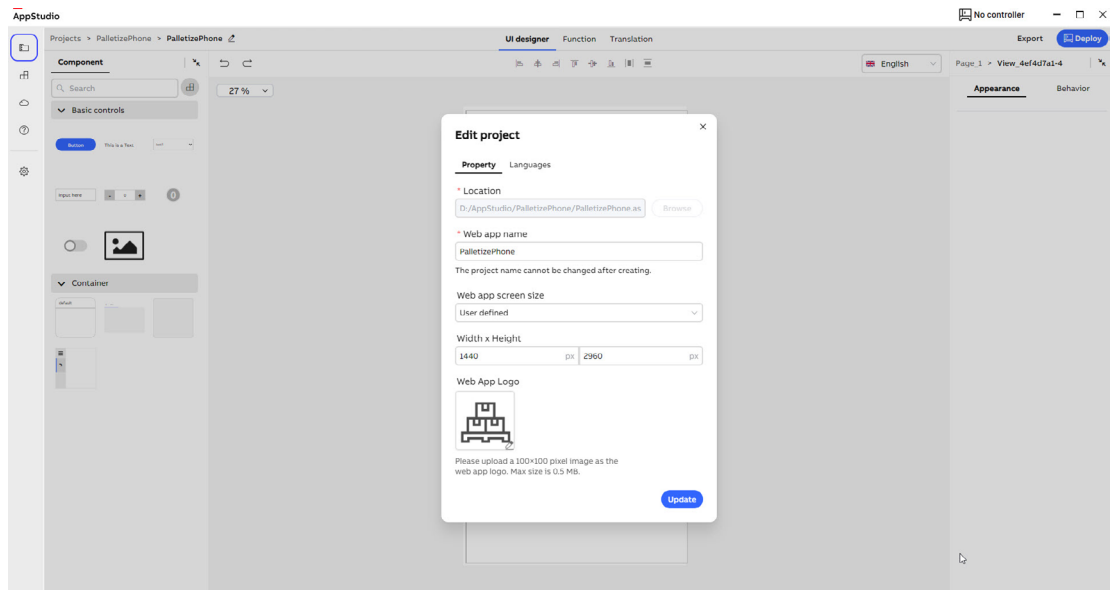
AppStudio

No controller

Projects > PalletizePhone > PalletizePhone

UI designer Function Translation

Export Deploy

Component

Search

Basic controls

Button This is a Text

Input here

0

Container

default

27 %

English

Page_1 > View_4ef4d7a1-4

Appearance Behavior

Edit project

Property Languages

* Location

D:/AppStudio/PalletizePhone/PalletizePhone.as

Browse

* Web app name

PalletizePhone

The project name cannot be changed after creating.

Web app screen size

User defined

Width x Height

1440 px 2960 px

Web App Logo

Please upload a 100×100 pixel image as the web app logo. Max size is 0.5 MB.

Update